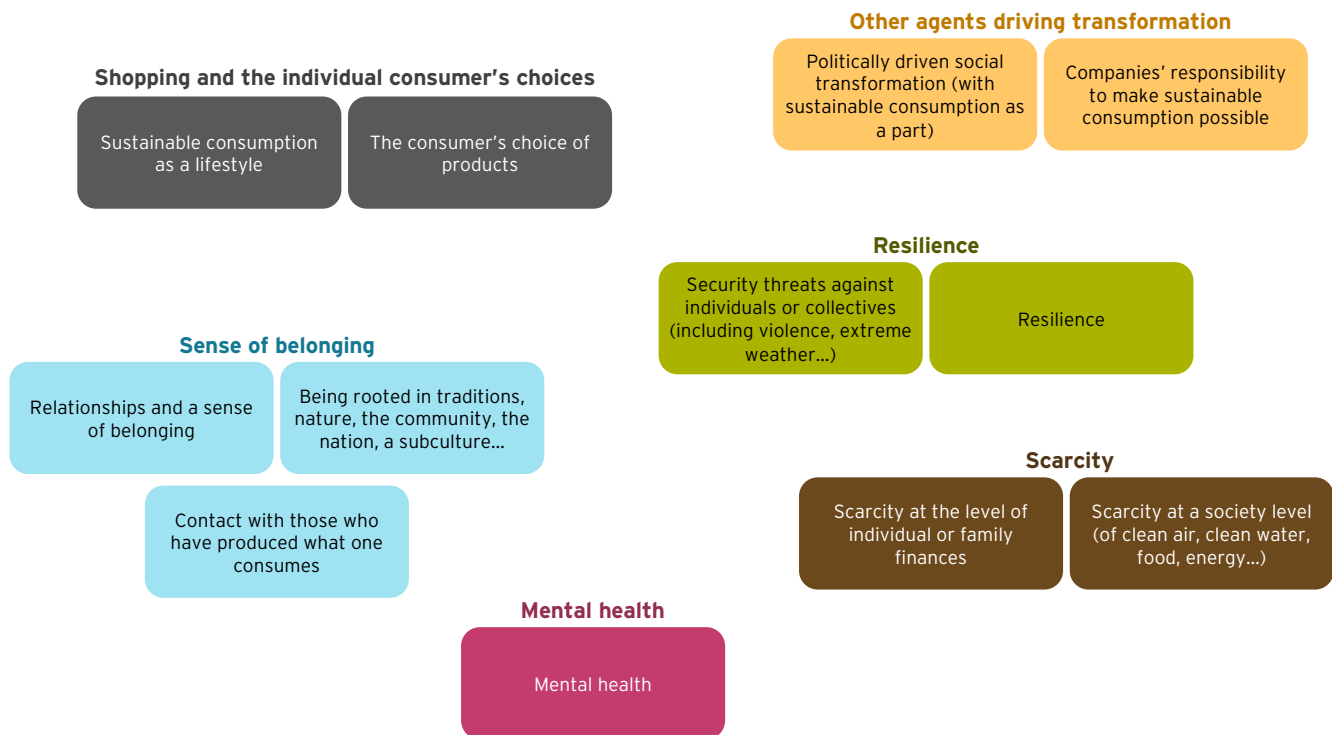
Other agents driving transformation

Politically driven social transformation (with sustainable consumption as a part)

Companies’ responsibility to make sustainable consumption possible

Shopping and the individual consumer’s choices

Sustainable consumption as a lifestyle

The consumer’s choice of products

Resilience

Security threats against individuals or collectives (including violence, extreme weather...)

Resilience

Sense of belonging

Relationships and a sense of belonging

Being rooted in traditions, nature, the community, the nation, a subculture...

Contact with those who have produced what one consumes

Scarcity

Scarcity at the level of individual or family finances

Scarcity at a society level (of clean air, clean water, food, energy...)

Mental health

Mental health